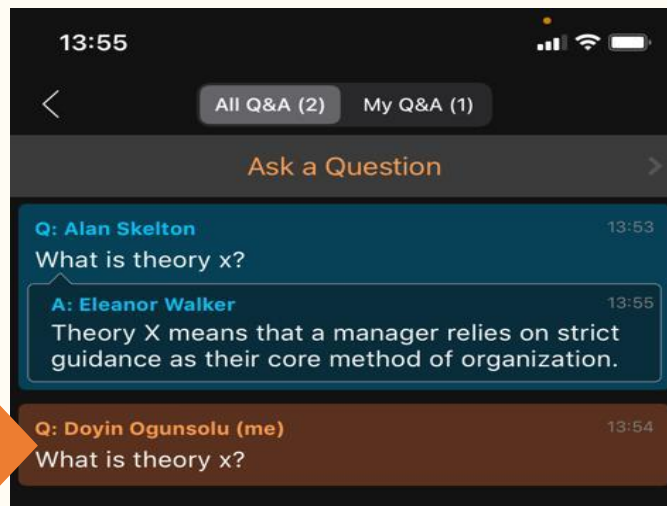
13:55

All Q&A (2) My Q&A (1)

Ask a Question

Q: Alan Skelton 13:53
What is theory x?

A: Eleanor Walker 13:55
Theory X means that a manager relies on strict guidance as their core method of organization.

Q: Doyin Ogunsolu (me) 13:54
What is theory x?